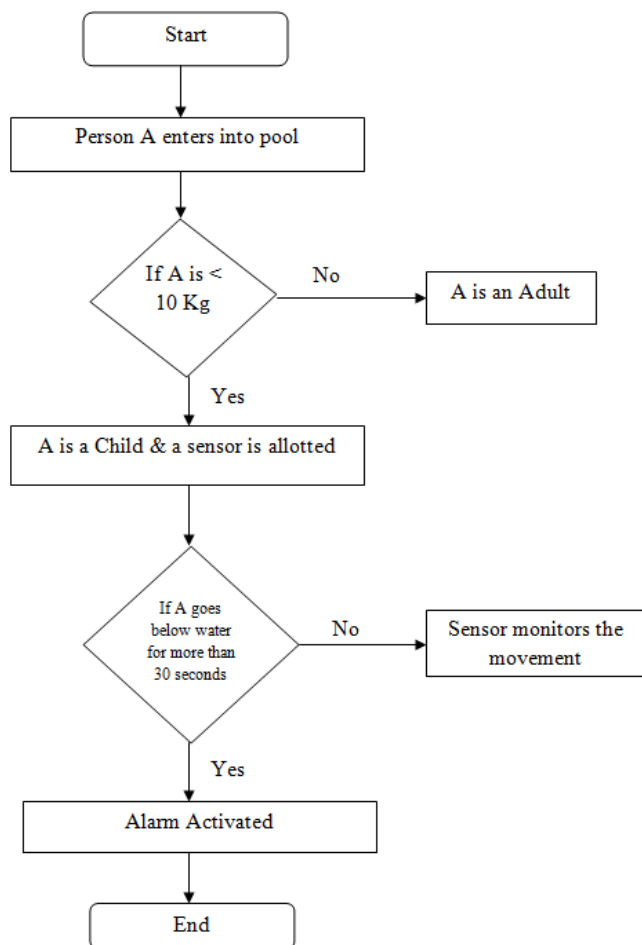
Start

Person A enters into pool

If A is < 10 Kg

No

A is an Adult

Yes

A is a Child & a sensor is allotted

If A goes below water for more than 30 seconds

No

Sensor monitors the movement

Yes

Alarm Activated

End